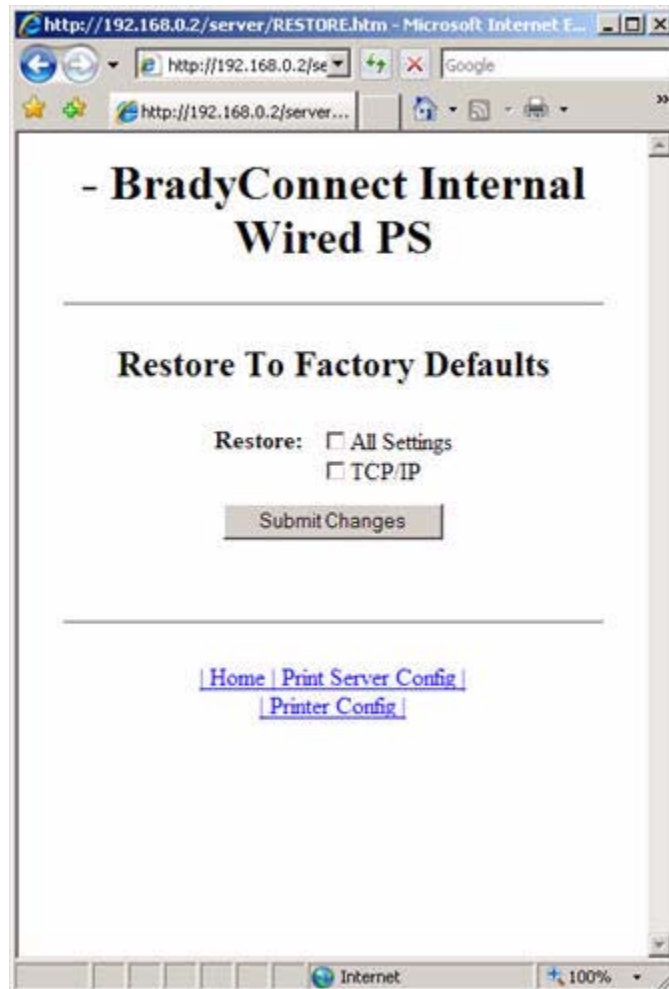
http://192.168.0.2/server/RESTORE.htm - Microsoft Internet E...

http://192.168.0.2/se

Google

http://192.168.0.2/server...

- BradyConnect Internal Wired PS

Restore To Factory Defaults

Restore: ☐ All Settings
☐ TCP/IP

Submit Changes

| Home | Print Server Config |
| Printer Config |

Internet

100%